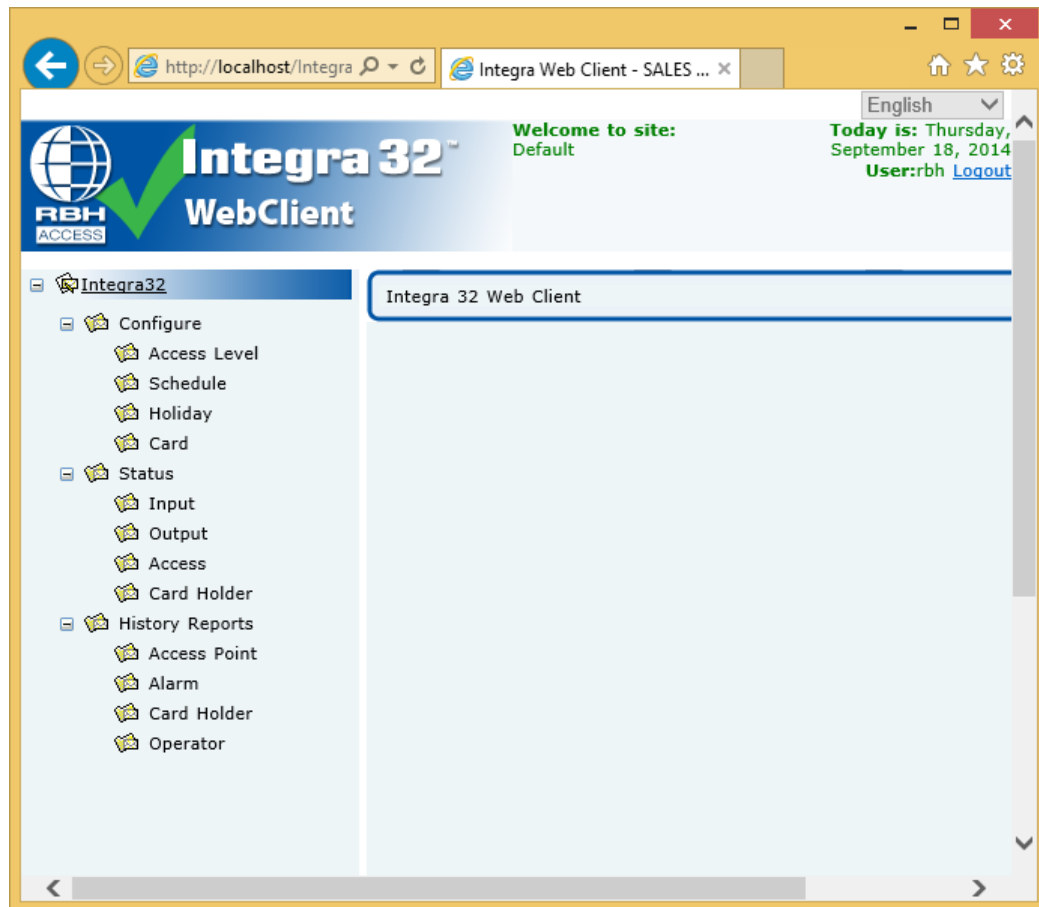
http://localhost/Integra

Integra Web Client - SALES ...

English

RBH ACCESS

Integra 32™

WebClient

Welcome to site:
Default

Today is: Thursday, September 18, 2014
User:rbh Logout

Integra32

Configure

Access Level

Schedule

Holiday

Card

Status

Input

Output

Access

Card Holder

History Reports

Access Point

Alarm

Card Holder

Operator

Integra 32 Web Client